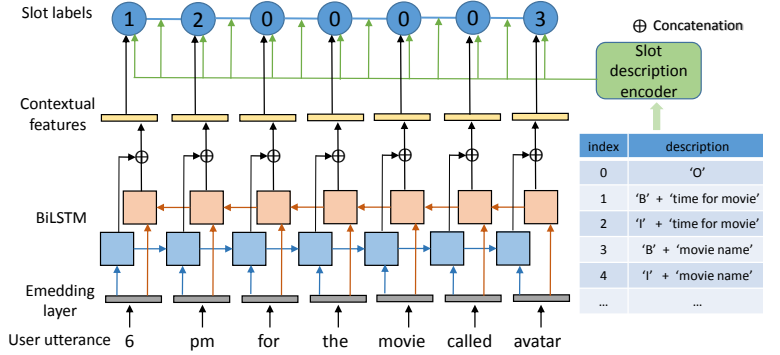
Slot labels

1 2 0 0 0 0 3

$\oplus$ Concatenation

Slot description encoder

Contextual features

BiLSTM

Emedding layer

User utterance 6 pm for the movie called avatar

| index | description |
|---|---|
| 0 | 'O' |
| 1 | 'B' + 'time for movie' |
| 2 | 'I' + 'time for movie' |
| 3 | 'B' + 'movie name' |
| 4 | 'I' + 'movie name' |
| ... | ... |